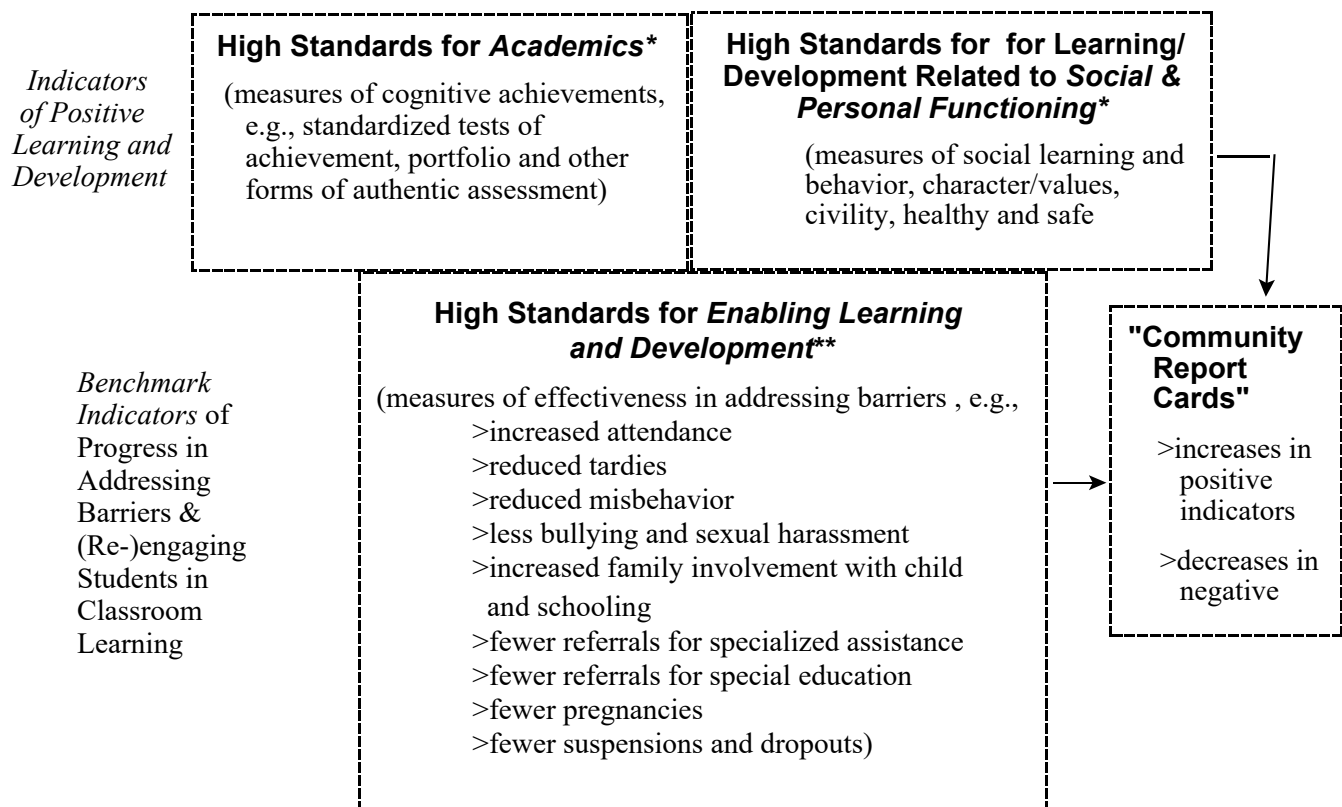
Indicators of Positive Learning and Development

High Standards for Academics*

(measures of cognitive achievements, e.g., standardized tests of achievement, portfolio and other forms of authentic assessment)

High Standards for for Learning/ Development Related to Social & Personal Functioning*

(measures of social learning and behavior, character/values, civility, healthy and safe

Benchmark Indicators of Progress in Addressing Barriers & (Re-)engaging Students in Classroom Learning

High Standards for Enabling Learning and Development**

(measures of effectiveness in addressing barriers , e.g.,
>increased attendance
>reduced tardies
>reduced misbehavior
>less bullying and sexual harassment
>increased family involvement with child and schooling
>fewer referrals for specialized assistance
>fewer referrals for special education
>fewer pregnancies
>fewer suspensions and dropouts)

"Community Report Cards"

>increases in positive indicators

>decreases in negative